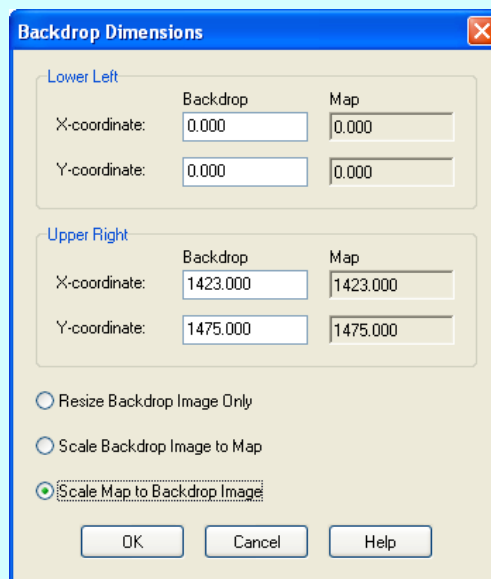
Backdrop Dimensions

Lower Left

| | Backdrop | Map |
|---|---|---|
| X-coordinate: | 0.000 | 0.000 |
| Y-coordinate: | 0.000 | 0.000 |

Upper Right

| | Backdrop | Map |
|---|---|---|
| X-coordinate: | 1423.000 | 1423.000 |
| Y-coordinate: | 1475.000 | 1475.000 |

Resize Backdrop Image Only

Scale Backdrop Image to Map

Scale Map to Backdrop Image

OK Cancel Help